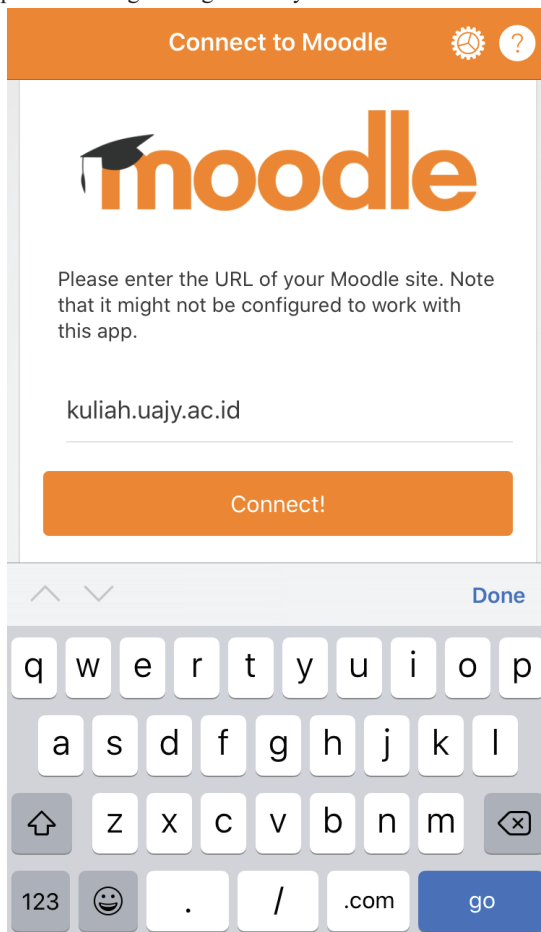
Connect to Moodle

?

moodle

Please enter the URL of your Moodle site. Note that it might not be configured to work with this app.

kuliah.uajy.ac.id

Connect!

Done

q w e r t y u i o p

a s d f g h j k l

z x c v b n m

123 . / .com go